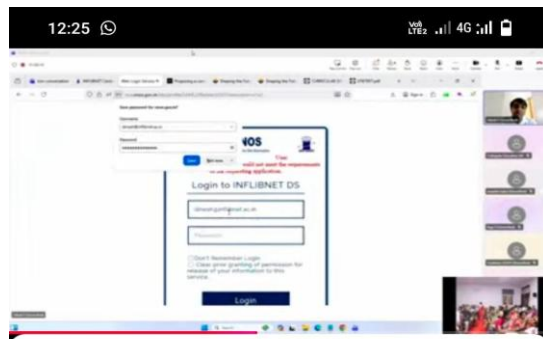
12:25

Vo) LTE2 4G

Save password for www.google?

Username

Password

Save Not now

NOS

Login to INFLIBNET DS

Password

Don't Remember Login

Clear prior granting of permission for release of your information to this service.

Login